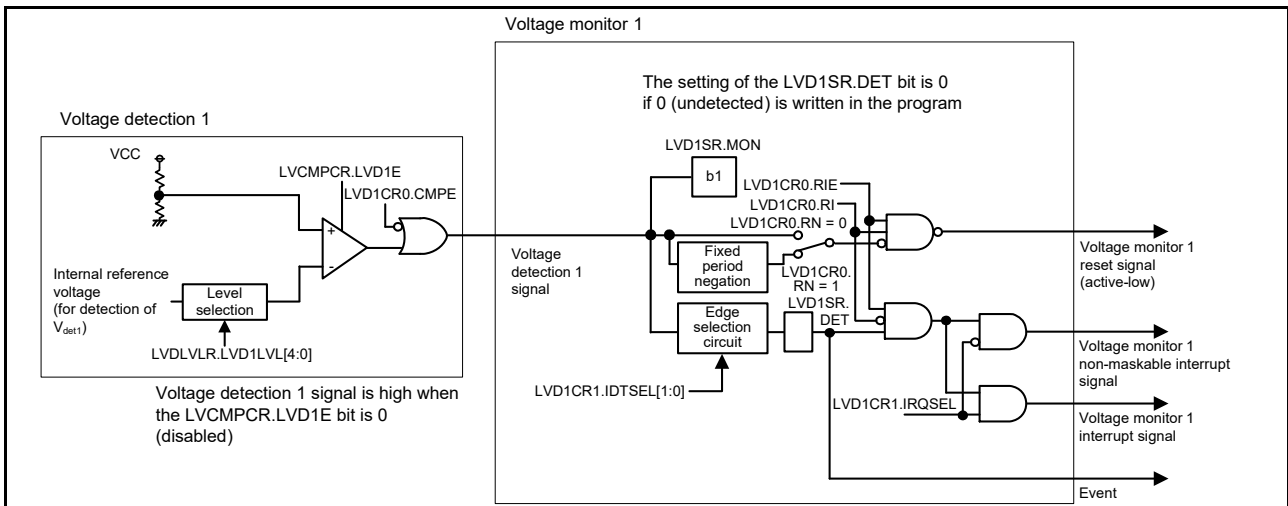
Voltage monitor 1

The setting of the LVD1SR.DET bit is 0 if 0 (undetected) is written in the program

Voltage detection 1

VCC

LVCMPCR.LVD1E

LVD1CR0.CMPE

+

-

Internal reference voltage (for detection of $V_{det1}$)

Level selection

LVDLVLR.LVD1LVL[4:0]

Voltage detection 1 signal is high when the LVCMPCR.LVD1E bit is 0 (disabled)

LVD1SR.MON

b1

LVD1CR0.RIE

LVD1CR0.RI

LVD1CR0.RN = 0

Voltage detection 1 signal

Fixed period negation

LVD1CR0. RN = 1

LVD1SR. DET

Edge selection circuit

LVD1CR1.IDTSEL[1:0]

LVD1CR1.IRQSEL

Voltage monitor 1 reset signal (active-low)

Voltage monitor 1 non-maskable interrupt signal

Voltage monitor 1 interrupt signal

Event